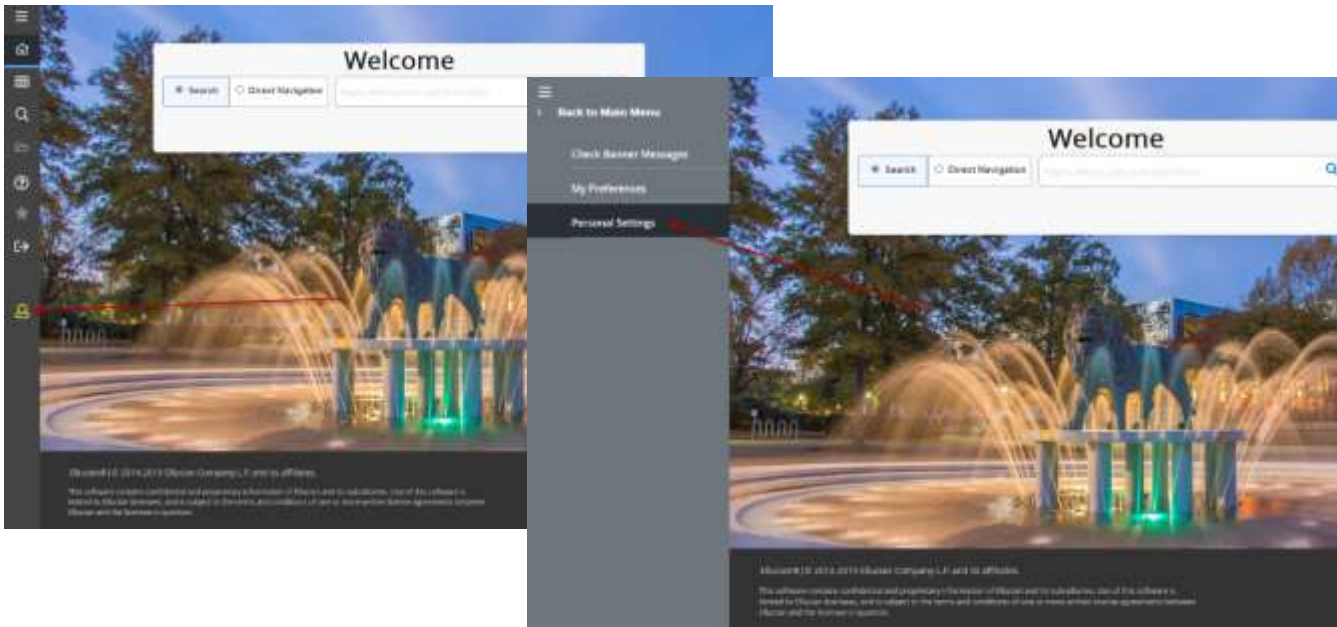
Welcome

Search

Direct Navigation

Ellucian® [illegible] 2014-2019 Ellucian Company L.P. and its affiliates.

This software contains confidential and proprietary information of Ellucian and its subsidiaries. Use of this software is limited to Ellucian licensees, and is subject to the terms and conditions of one or more written license agreements between Ellucian and the licensee in question.

Back to Main Menu

Check Banner Messages

My Preferences

Personal Settings

Welcome

Search

Direct Navigation

Ellucian® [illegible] 2014-2019 Ellucian Company L.P. and its affiliates.

This software contains confidential and proprietary information of Ellucian and its subsidiaries. Use of this software is limited to Ellucian licensees, and is subject to the terms and conditions of one or more written license agreements between Ellucian and the licensee in question.